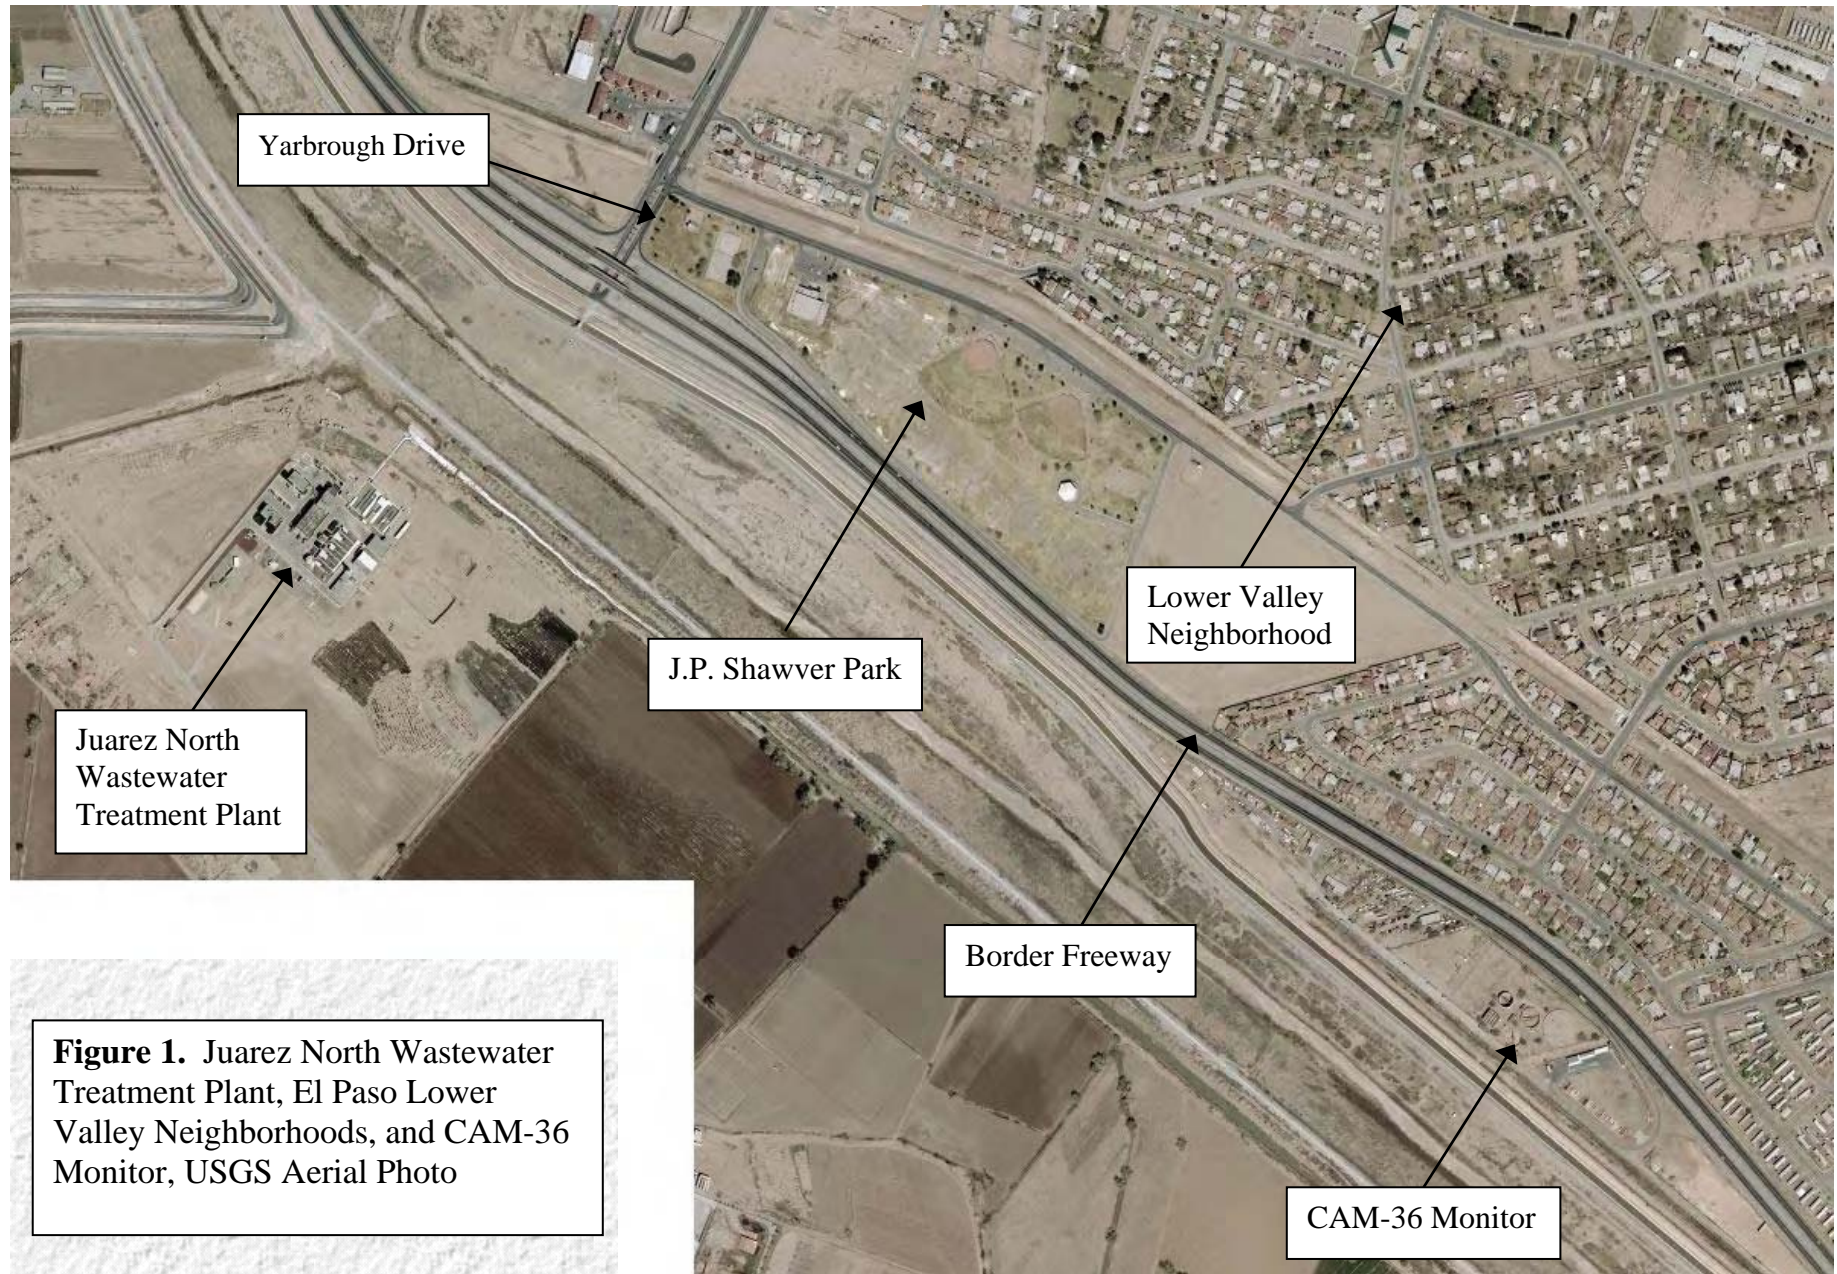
Yarbrough Drive

Lower Valley Neighborhood

J.P. Shawver Park

Juarez North Wastewater Treatment Plant

Border Freeway

**Figure 1.** Juarez North Wastewater Treatment Plant, El Paso Lower Valley Neighborhoods, and CAM-36 Monitor, USGS Aerial Photo

CAM-36 Monitor